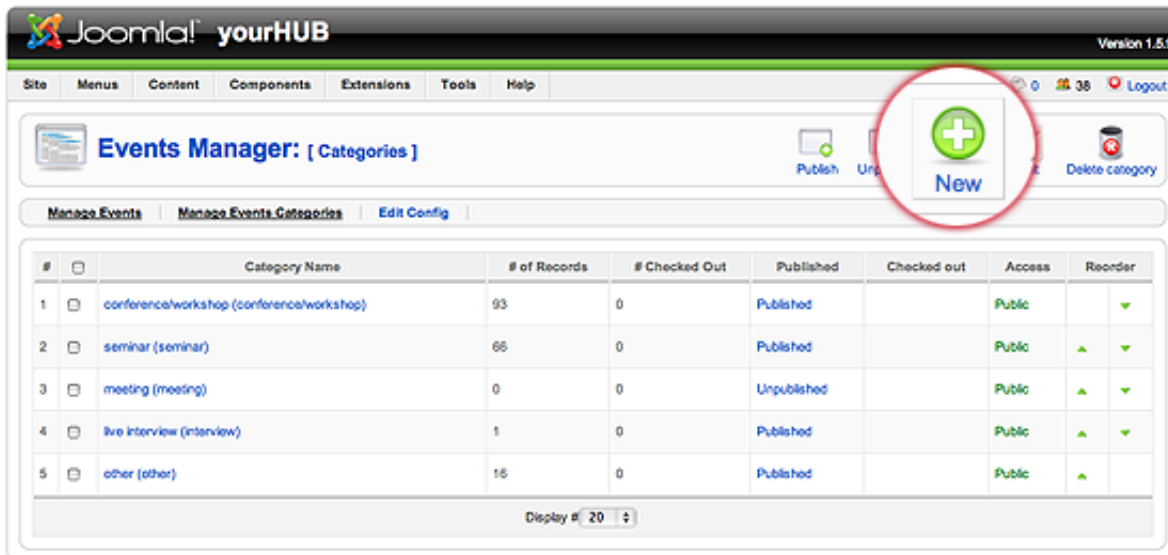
Joomla! yourHUB

Version 1.5.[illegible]

Site | Menus | Content | Components | Extensions | Tools | Help

0 38 Logout

Events Manager: [ Categories ]

Publish Unp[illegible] New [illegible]t Delete category

Manage Events | Manage Events Categories | Edit Config

| # | | Category Name | # of Records | # Checked Out | Published | Checked out | Access | Reorder |
|---|---|---|---|---|---|---|---|---|
| 1 | | conference/workshop (conference/workshop) | 93 | 0 | Published | | Public | |
| 2 | | seminar (seminar) | 66 | 0 | Published | | Public | |
| 3 | | meeting (meeting) | 0 | 0 | Unpublished | | Public | |
| 4 | | live interview (interview) | 1 | 0 | Published | | Public | |
| 5 | | other (other) | 16 | 0 | Published | | Public | |

Display # 20